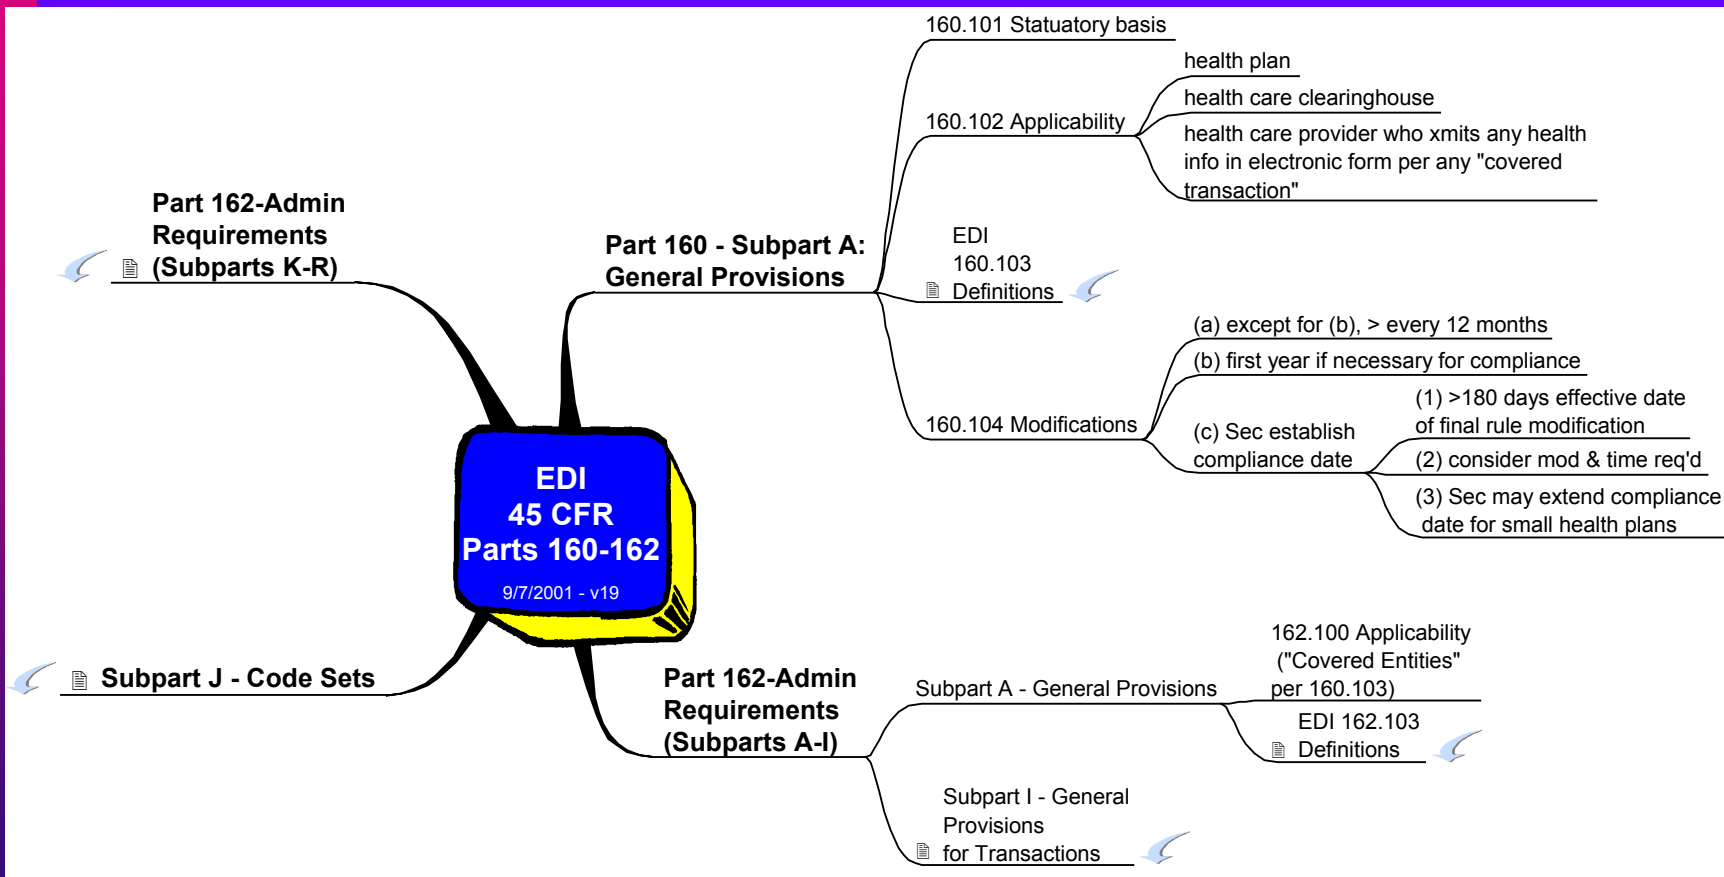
EDI
45 CFR
Parts 160-162
9/7/2001 - v19

Part 162-Admin Requirements (Subparts K-R)

Subpart J - Code Sets

Part 160 - Subpart A: General Provisions

160.101 Statuatory basis

160.102 Applicability

health plan

health care clearinghouse

health care provider who xmits any health info in electronic form per any "covered transaction"

EDI 160.103 Definitions

160.104 Modifications

(a) except for (b), > every 12 months

(b) first year if necessary for compliance

(c) Sec establish compliance date

(1) >180 days effective date of final rule modification

(2) consider mod & time req'd

(3) Sec may extend compliance date for small health plans

Part 162-Admin Requirements (Subparts A-I)

Subpart A - General Provisions

162.100 Applicability ("Covered Entities" per 160.103)

EDI 162.103 Definitions

Subpart I - General Provisions for Transactions